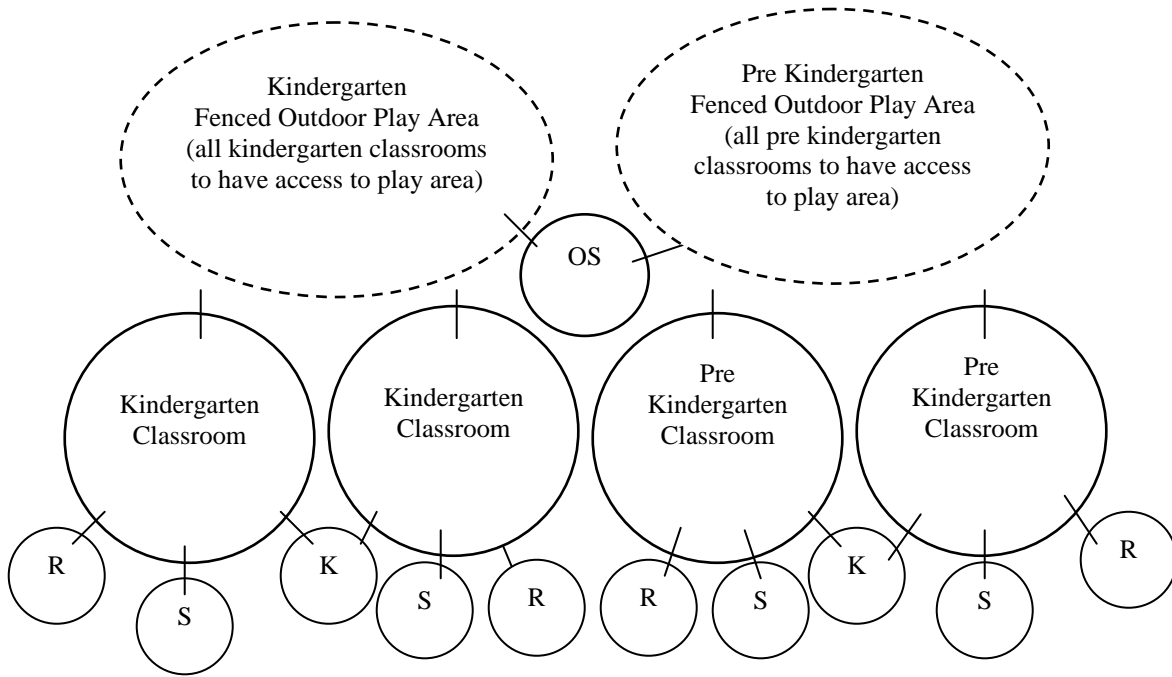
Kindergarten
Fenced Outdoor Play Area
(all kindergarten classrooms to have access to play area)

Pre Kindergarten
Fenced Outdoor Play Area
(all pre kindergarten classrooms to have access to play area)

OS

Kindergarten Classroom

Kindergarten Classroom

Pre Kindergarten Classroom

Pre Kindergarten Classroom

R

S

K

S

R

R

S

K

S

R